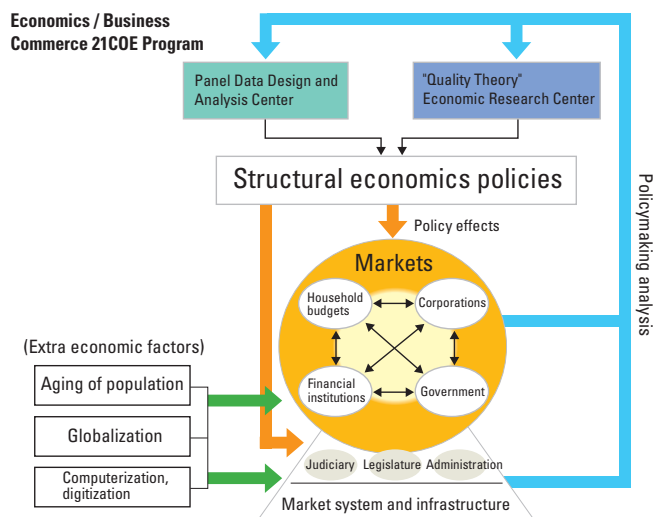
Economics / Business Commerce 21COE Program

Panel Data Design and Analysis Center

"Quality Theory" Economic Research Center

Structural economics policies

Policy effects

Policymaking analysis

Markets

Household budgets

Corporations

Financial institutions

Government

(Extra economic factors)

Aging of population

Globalization

Computerization, digitization

Judiciary

Legislature

Administration

Market system and infrastructure